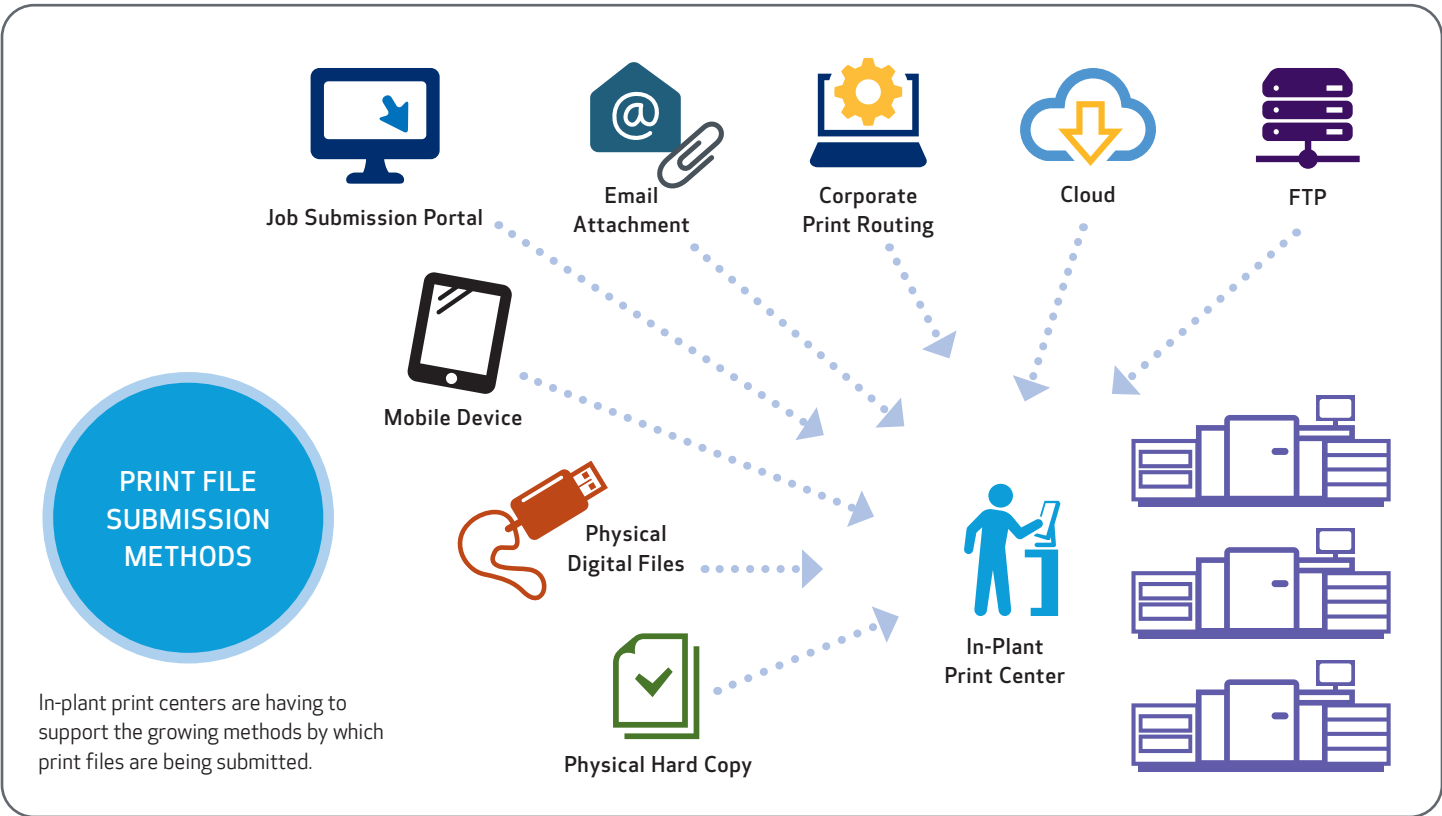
Job Submission Portal

Email Attachment

Corporate Print Routing

Cloud

FTP

Mobile Device

PRINT FILE SUBMISSION METHODS

Physical Digital Files

Physical Hard Copy

In-Plant Print Center

In-plant print centers are having to support the growing methods by which print files are being submitted.